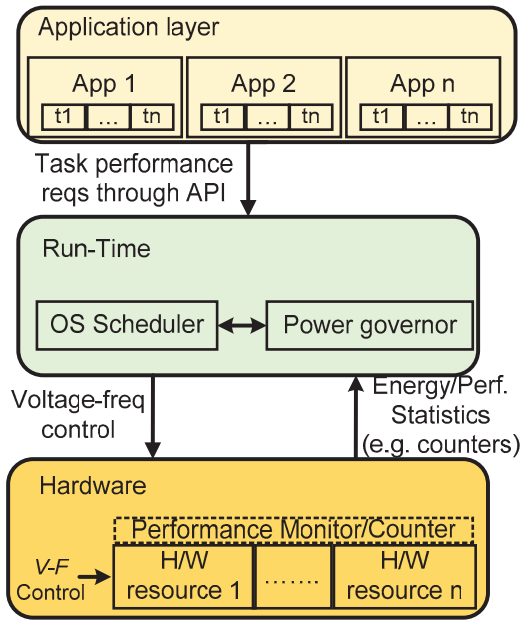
Application layer

App 1
t1 … tn

App 2
t1 … tn

App n
t1 … tn

Task performance reqs through API

Run-Time

OS Scheduler

Power governor

Voltage-freq control

Energy/Perf. Statistics (e.g. counters)

Hardware

Performance Monitor/Counter

V-F Control

H/W resource 1

…….

H/W resource n